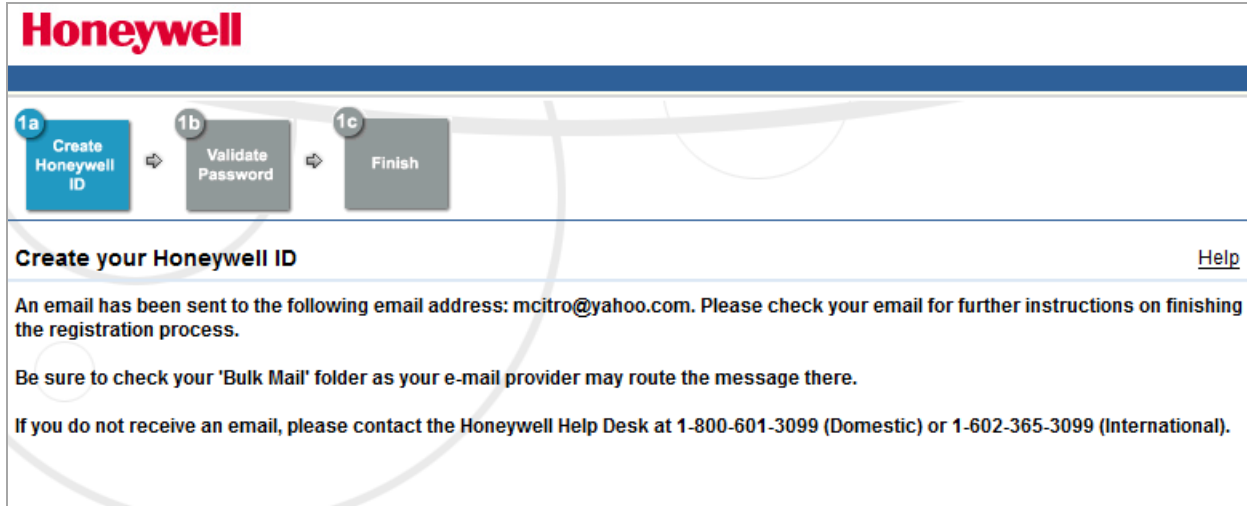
Honeywell

1a
Create Honeywell ID

1b
Validate Password

1c
Finish

Create your Honeywell ID

Help

An email has been sent to the following email address: mcitro@yahoo.com. Please check your email for further instructions on finishing the registration process.

Be sure to check your 'Bulk Mail' folder as your e-mail provider may route the message there.

If you do not receive an email, please contact the Honeywell Help Desk at 1-800-601-3099 (Domestic) or 1-602-365-3099 (International).